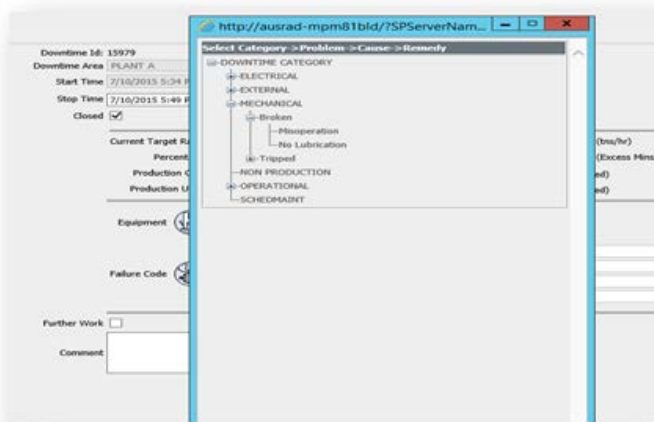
Downtime Id: 15979
Downtime Area PLANT A
Start Time 7/10/2015 5:34 P
Stop Time 7/10/2015 5:49 P
Closed

Current Target Ra
Percent
Production C
Production U

Equipment

Failure Code

Further Work

Comment

(tss/hr)
(Excess Mins
ed)
ed)

http://ausrad-mpm81bld/?SPServerNam...

Select Category->Problem->Cause->Remedy
DOWNTIME CATEGORY
ELECTRICAL
EXTERNAL
MECHANICAL
Broken
Misoperation
No Lubrication
Tripped
NON PRODUCTION
OPERATIONAL
SCHEDMAINT